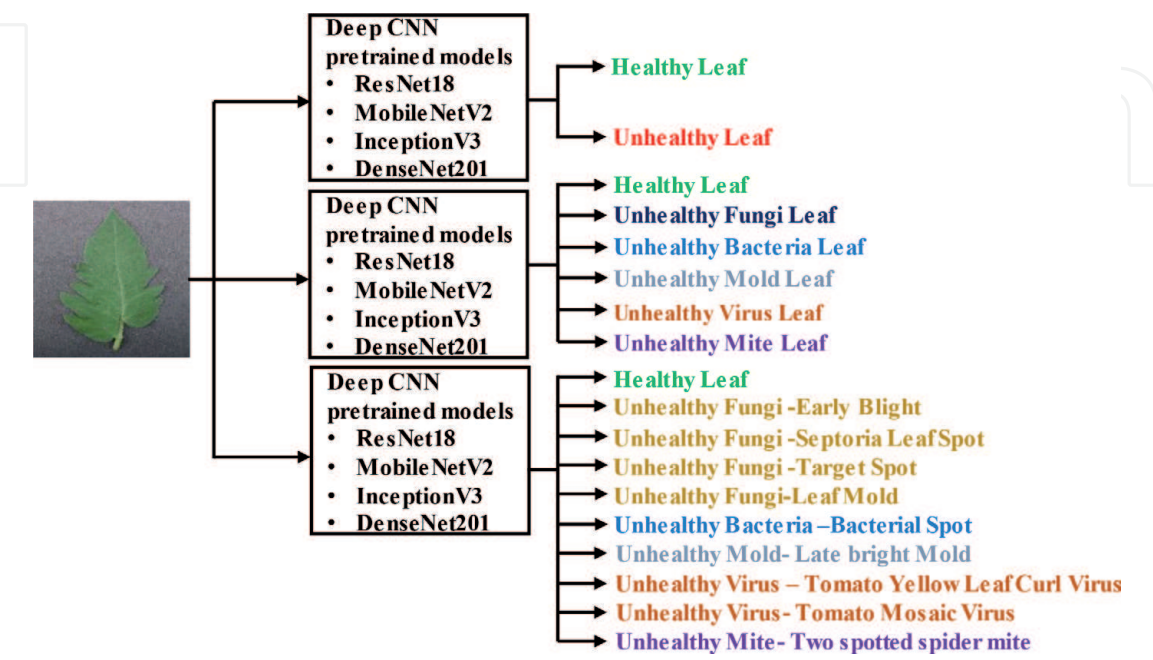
Deep CNN pretrained models
• ResNet18
• MobileNetV2
• InceptionV3
• DenseNet201

Healthy Leaf
Unhealthy Leaf

Deep CNN pretrained models
• ResNet18
• MobileNetV2
• InceptionV3
• DenseNet201

Healthy Leaf
Unhealthy Fungi Leaf
Unhealthy Bacteria Leaf
Unhealthy Mold Leaf
Unhealthy Virus Leaf
Unhealthy Mite Leaf

Deep CNN pretrained models
• ResNet18
• MobileNetV2
• InceptionV3
• DenseNet201

Healthy Leaf
Unhealthy Fungi -Early Blight
Unhealthy Fungi -Septoria Leaf Spot
Unhealthy Fungi -Target Spot
Unhealthy Fungi-Leaf Mold
Unhealthy Bacteria –Bacterial Spot
Unhealthy Mold- Late bright Mold
Unhealthy Virus – Tomato Yellow Leaf Curl Virus
Unhealthy Virus- Tomato Mosaic Virus
Unhealthy Mite- Two spotted spider mite